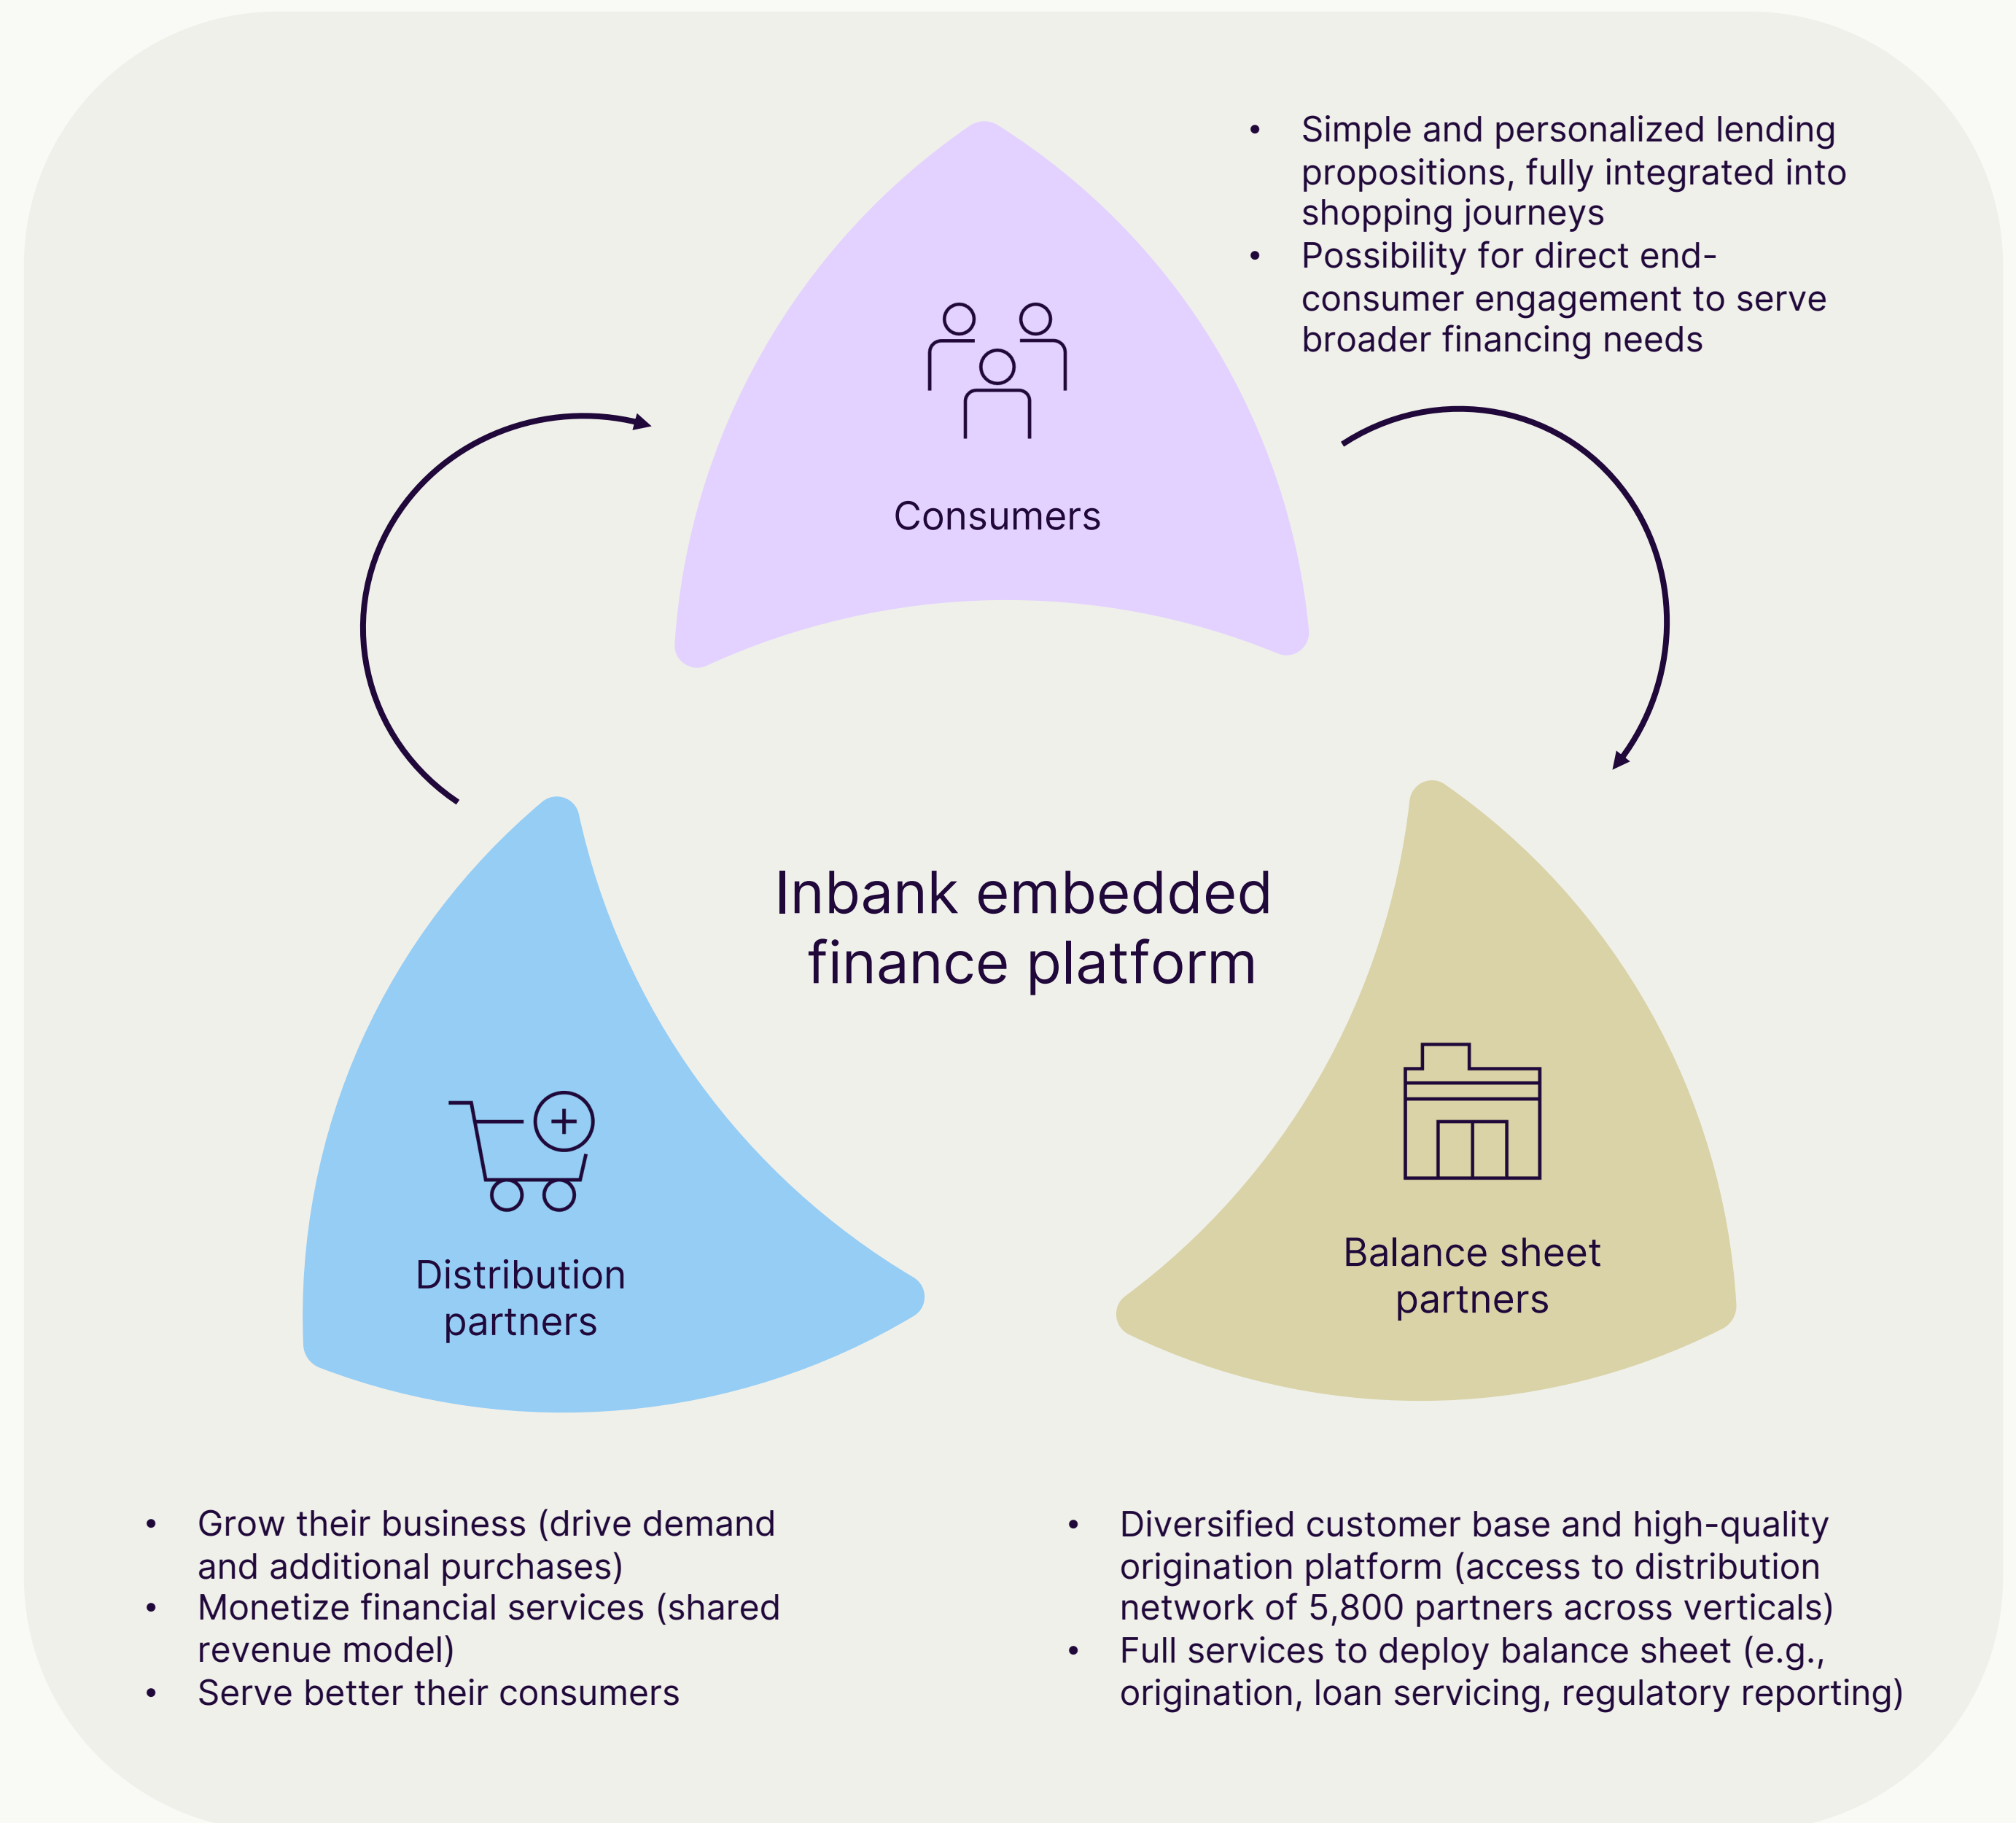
• Simple and personalized lending propositions, fully integrated into shopping journeys
• Possibility for direct end-consumer engagement to serve broader financing needs

Consumers

Inbank embedded finance platform

Distribution partners

Balance sheet partners

• Grow their business (drive demand and additional purchases)
• Monetize financial services (shared revenue model)
• Serve better their consumers

• Diversified customer base and high-quality origination platform (access to distribution network of 5,800 partners across verticals)
• Full services to deploy balance sheet (e.g., origination, loan servicing, regulatory reporting)